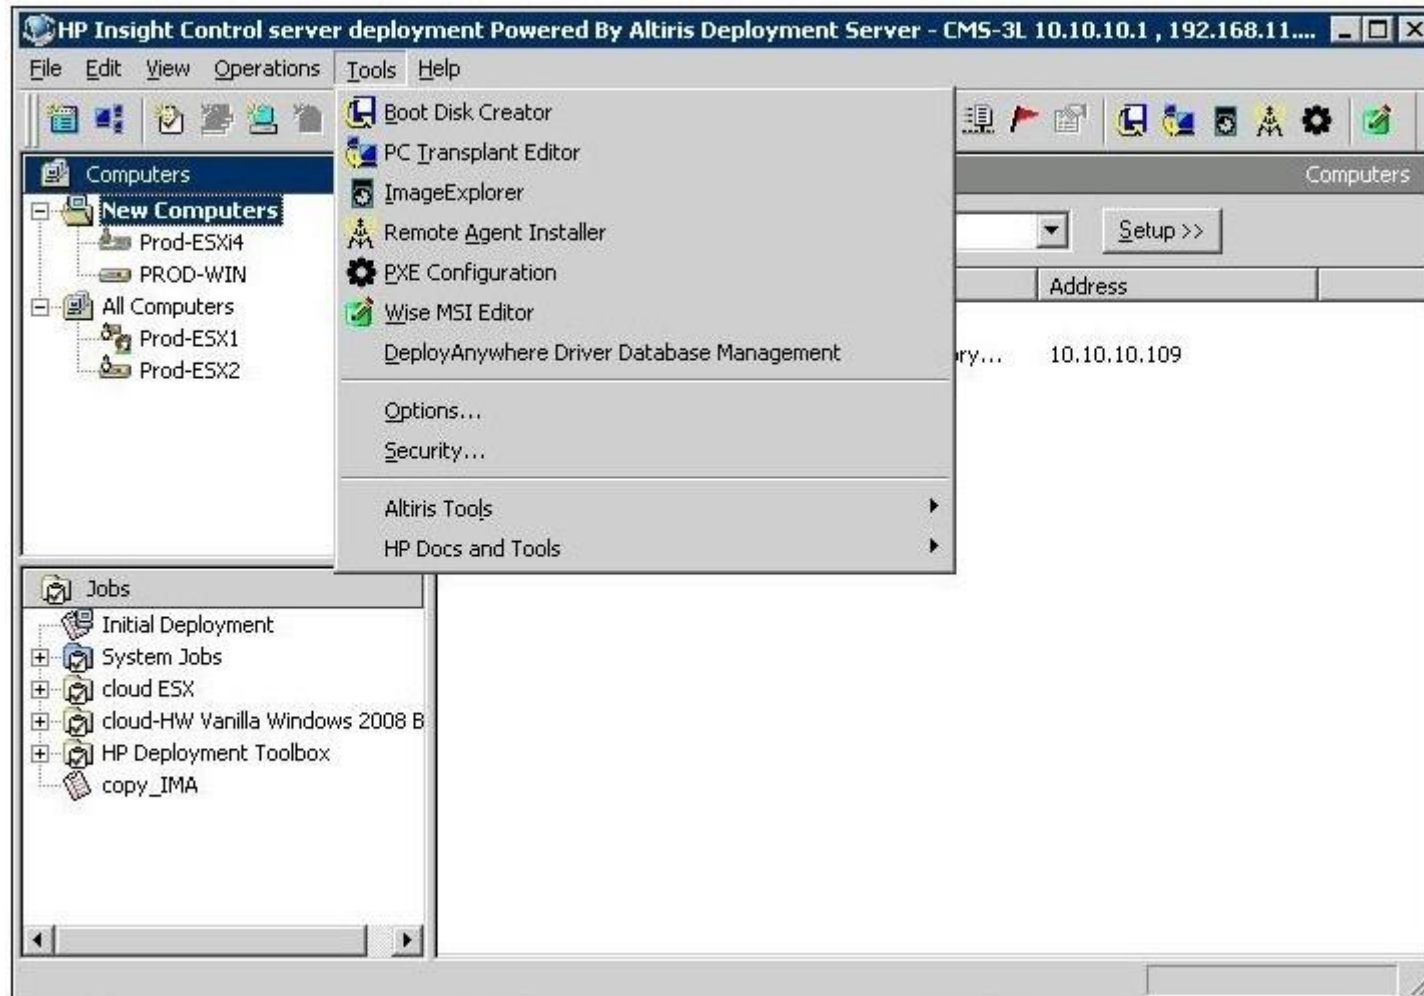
HP Insight Control server deployment Powered By Altiris Deployment Server - CMS-3L 10.10.10.1 , 192.168.11....

File Edit View Operations Tools Help

Computers
New Computers
Prod-ESXi4
PROD-WIN
All Computers
Prod-ESX1
Prod-ESX2

Boot Disk Creator
PC Transplant Editor
ImageExplorer
Remote Agent Installer
PXE Configuration
Wise MSI Editor
DeployAnywhere Driver Database Management
Options...
Security...
Altiris Tools
HP Docs and Tools

Computers
Setup >>
Address
ry...
10.10.10.109

Jobs
Initial Deployment
System Jobs
cloud ESX
cloud-HW Vanilla Windows 2008 B
HP Deployment Toolbox
copy_IMA